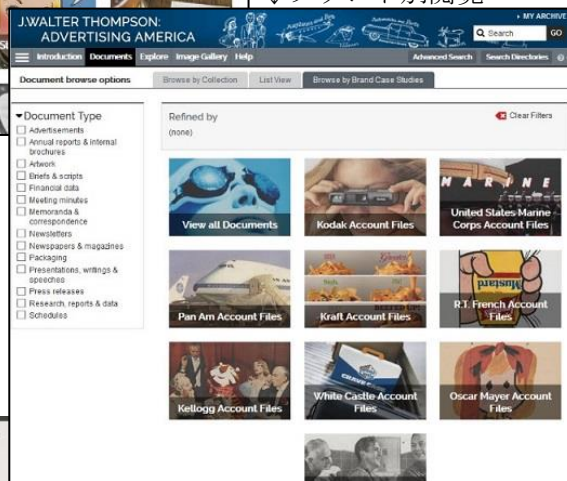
J.WALTER THOMPSON: ADVERTISING AMERICA

MY ARCHIVE

Search GO

Introduction Documents Explore Image Gallery Help

Advanced Search Search Directories

Document browse options

Browse by Collection List View Browse by Brand Case Studies

Document Type

Advertisements
Annual reports & internal brochures
Artwork
Briefs & scripts
Financial data
Meeting minutes
Memoranda & correspondence
Newsletters
Newspapers & magazines
Packaging
Presentations, writings & speeches
Press releases
Research, reports & data
Schedules

Refined by
(none)

Clear Filters

View all Documents

Kodak Account Files

United States Marine Corps Account Files

Pan Am Account Files

Kraft Account Files

R.T. French Account Files

Kellogg Account Files

White Castle Account Files

Oscar Mayer Account Files